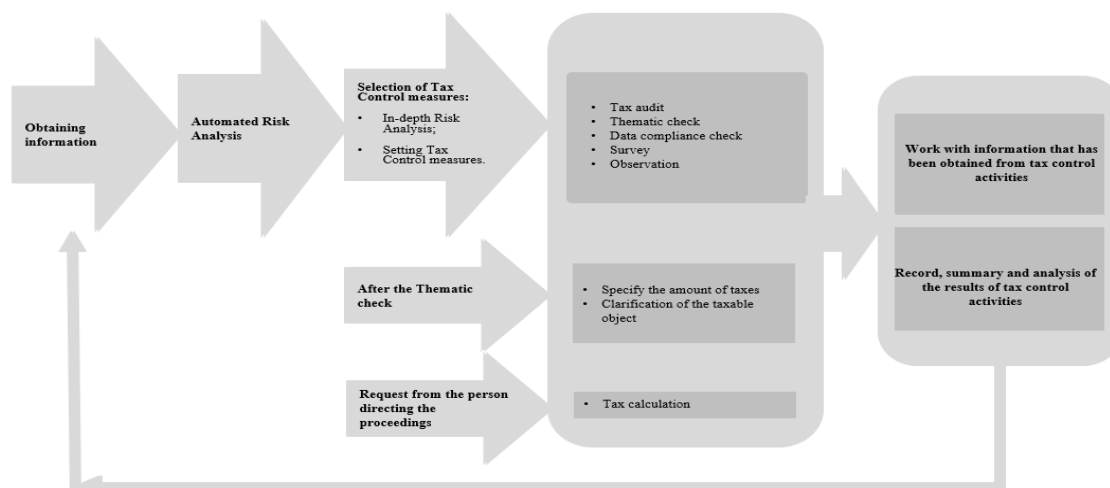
Obtaining information

Automated Risk Analysis

Selection of Tax Control measures:
- In-depth Risk Analysis;
- Setting Tax Control measures.

- Tax audit
- Thematic check
- Data compliance check
- Survey
- Observation

Work with information that has been obtained from tax control activities

After the Thematic check

- Specify the amount of taxes
- Clarification of the taxable object

Record, summary and analysis of the results of tax control activities

Request from the person directing the proceedings

- Tax calculation